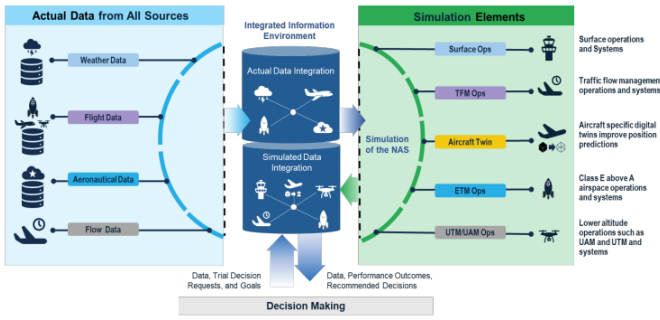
Actual Data from All Sources

Weather Data

Flight Data

Aeronautical Data

Flow Data

Integrated Information Environment

Actual Data Integration

Simulated Data Integration

Simulation Elements

Simulation of the NAS

Surface Ops

Surface operations and Systems

TFM Ops

Traffic flow managemen operations and systems

Aircraft Twin

Aircraft specific digital twins improve position predictions

ETM Ops

Class E above A airspace operations and systems

UTM/UAM Ops

Lower altitude operations such as UAM and UTM and systems

Data, Trial Decision Requests, and Goals

Data, Performance Outcomes, Recommended Decisions

Decision Making